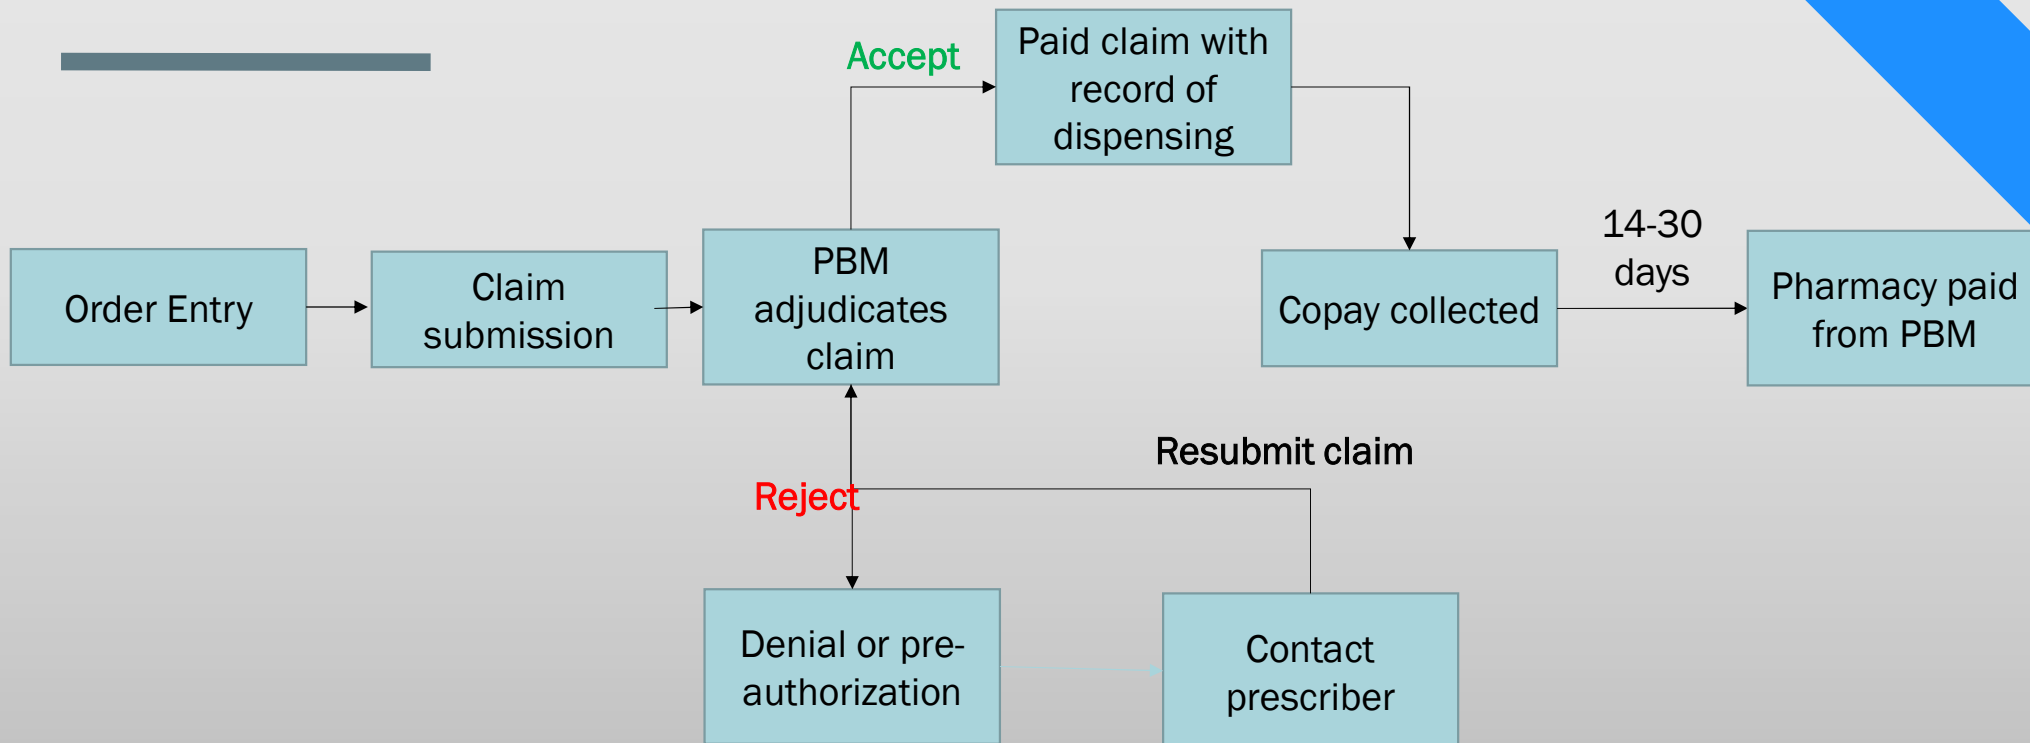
Order Entry

Claim submission

PBM adjudicates claim

Accept

Paid claim with record of dispensing

Copay collected

14-30 days

Pharmacy paid from PBM

Reject

Resubmit claim

Denial or pre-authorization

Contact prescriber